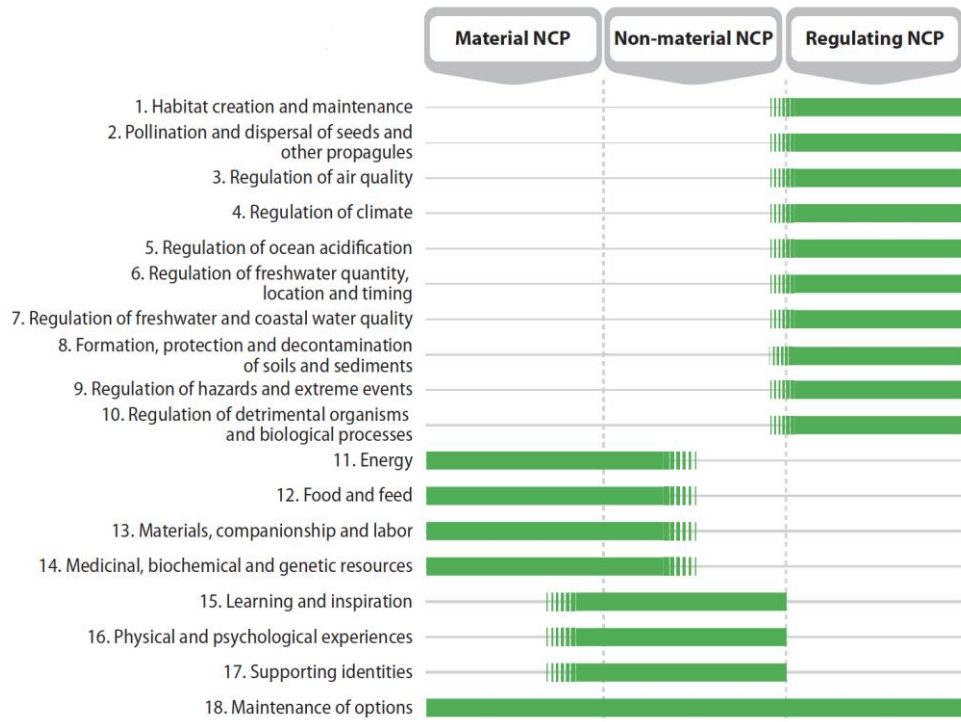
Material NCP

Non-material NCP

Regulating NCP

1. Habitat creation and maintenance
2. Pollination and dispersal of seeds and other propagules
3. Regulation of air quality
4. Regulation of climate
5. Regulation of ocean acidification
6. Regulation of freshwater quantity, location and timing
7. Regulation of freshwater and coastal water quality
8. Formation, protection and decontamination of soils and sediments
9. Regulation of hazards and extreme events
10. Regulation of detrimental organisms and biological processes
11. Energy
12. Food and feed
13. Materials, companionship and labor
14. Medicinal, biochemical and genetic resources
15. Learning and inspiration
16. Physical and psychological experiences
17. Supporting identities
18. Maintenance of options